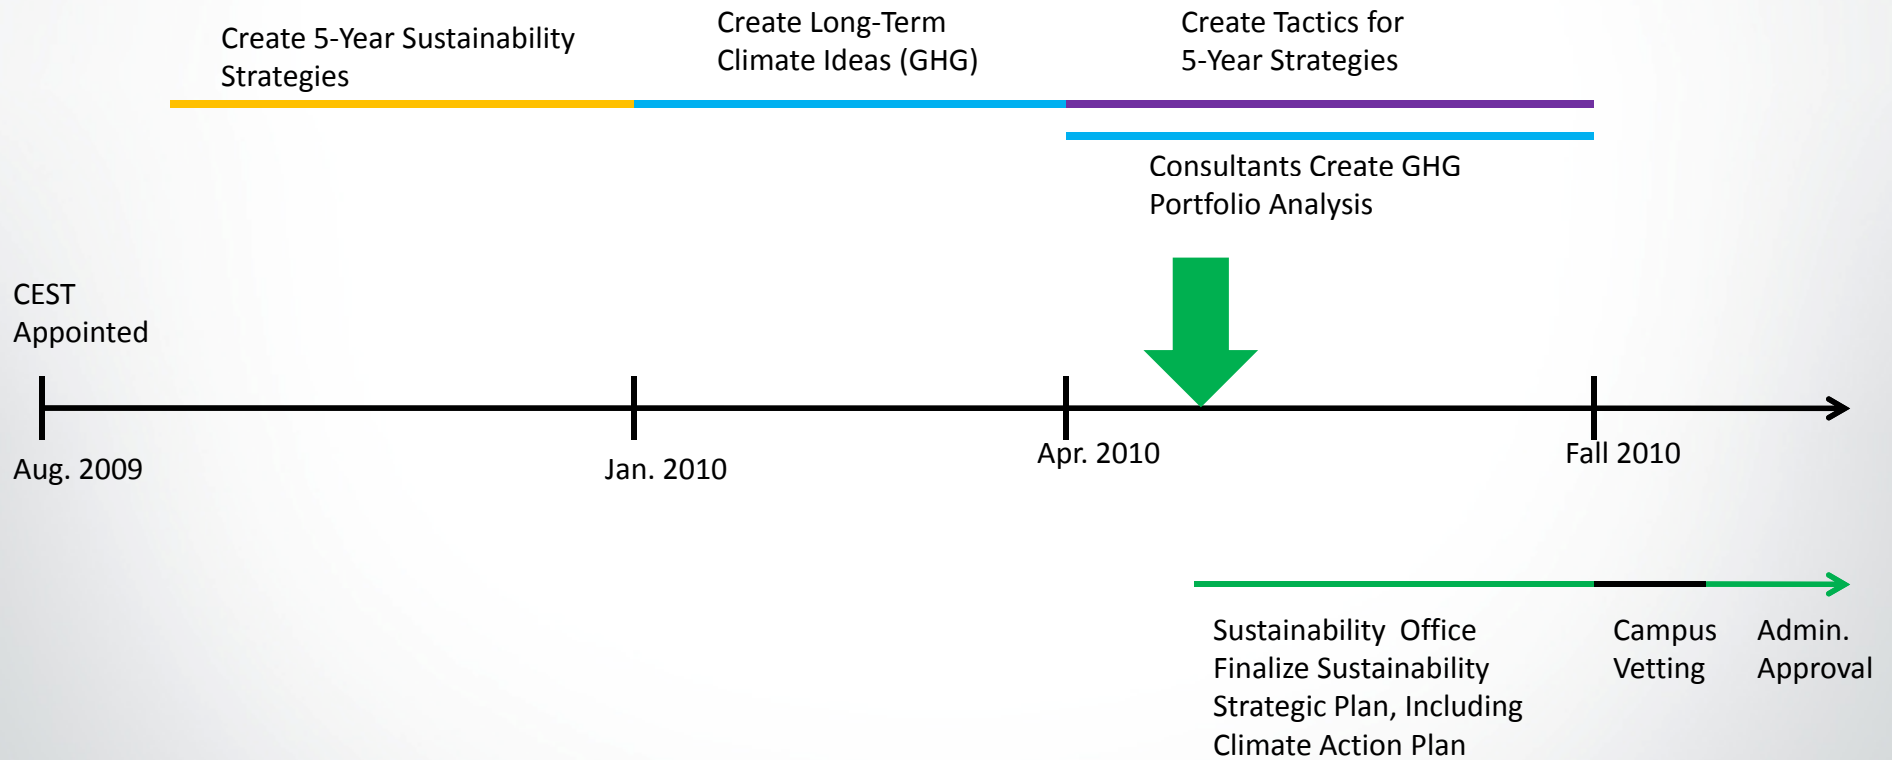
Create 5-Year Sustainability Strategies

Create Long-Term Climate Ideas (GHG)

Create Tactics for 5-Year Strategies

Consultants Create GHG Portfolio Analysis

CEST Appointed

Aug. 2009

Jan. 2010

Apr. 2010

Fall 2010

Sustainability Office Finalize Sustainability Strategic Plan, Including Climate Action Plan

Campus Vetting

Admin. Approval